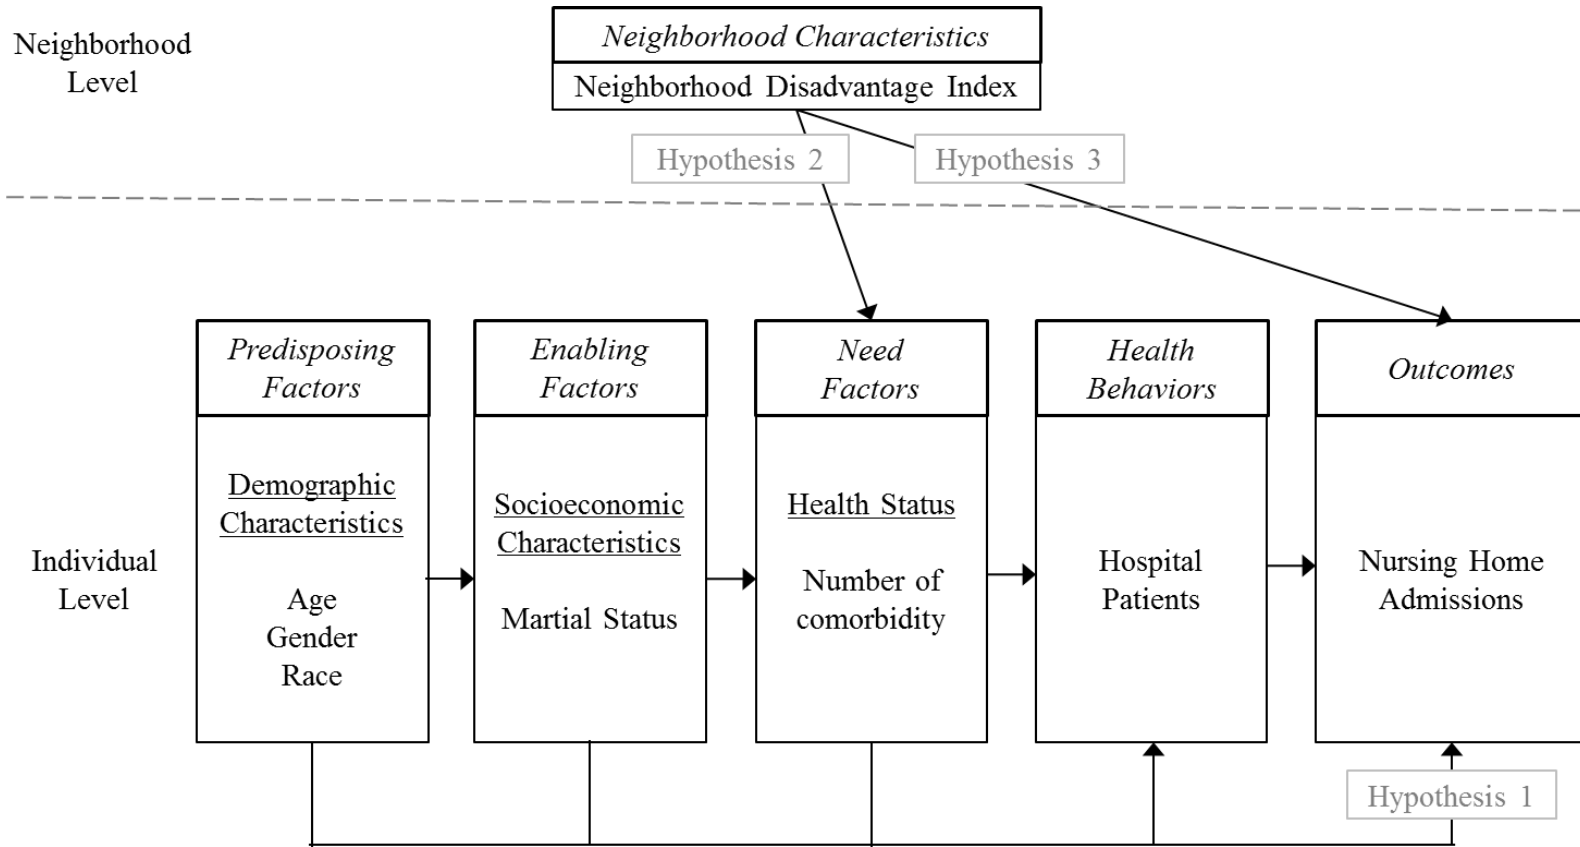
Neighborhood Level

Neighborhood Characteristics

Neighborhood Disadvantage Index

Hypothesis 2

Hypothesis 3

Individual Level

Predisposing Factors

Demographic Characteristics

Age
Gender
Race

Enabling Factors

Socioeconomic Characteristics

Martial Status

Need Factors

Health Status

Number of comorbidity

Health Behaviors

Hospital Patients

Outcomes

Nursing Home Admissions

Hypothesis 1